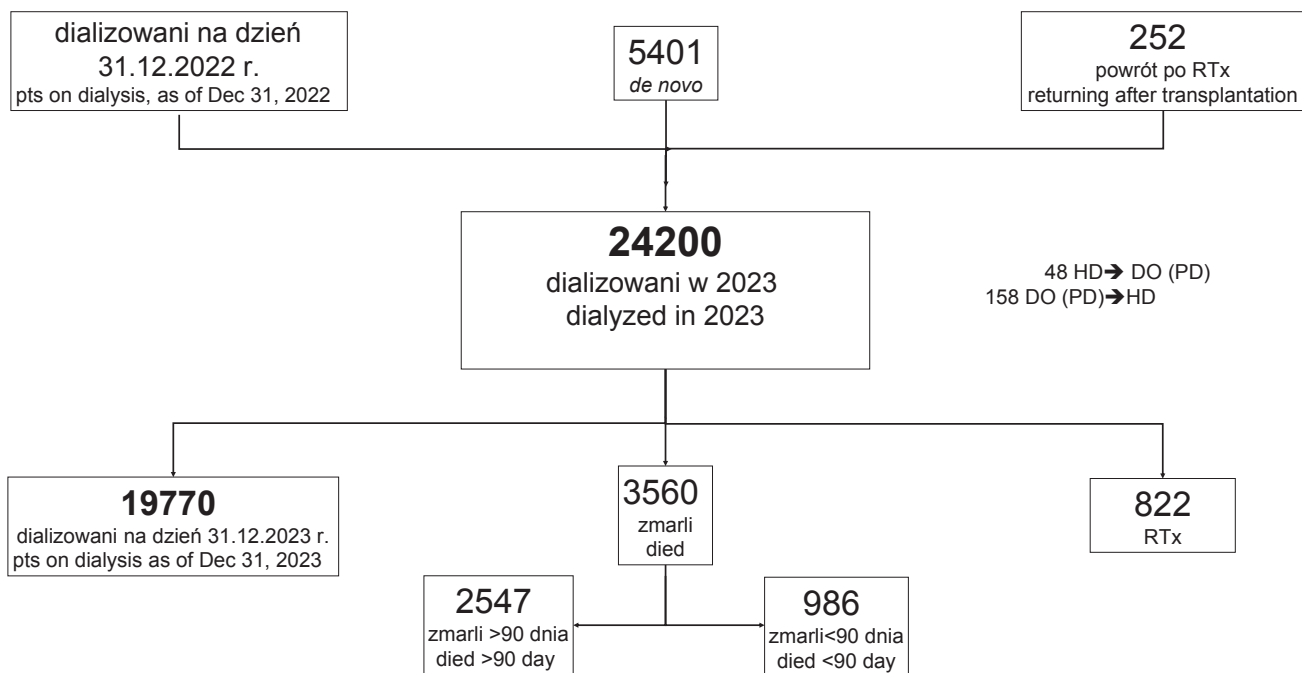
dializowani na dzień 31.12.2022 r.
pts on dialysis, as of Dec 31, 2022

5401
de novo

252
powrót po RTx
returning after transplantation

24200
dializowani w 2023
dialyzed in 2023

48 HD➔ DO (PD)
158 DO (PD)➔HD

19770
dializowani na dzień 31.12.2023 r.
pts on dialysis as of Dec 31, 2023

3560
zmarli
died

822
RTx

2547
zmarli >90 dnia
died >90 day

986
zmarli<90 dnia
died <90 day